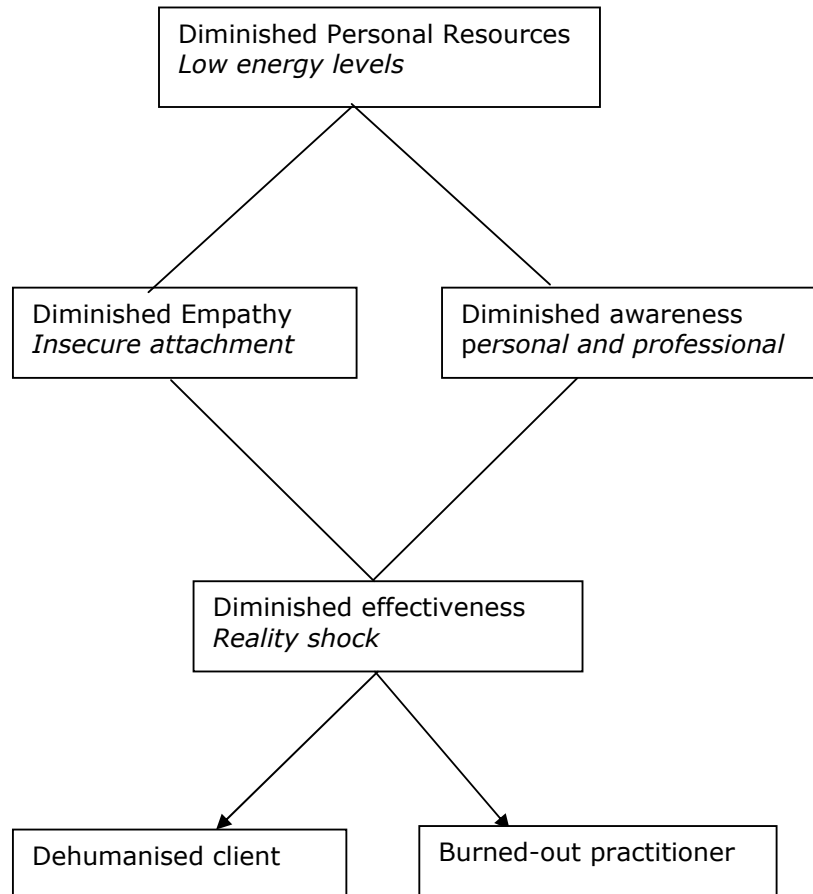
Diminished Personal Resources
*Low energy levels*

Diminished Empathy
*Insecure attachment*

Diminished awareness
*personal and professional*

Diminished effectiveness
*Reality shock*

Dehumanised client

Burned-out practitioner